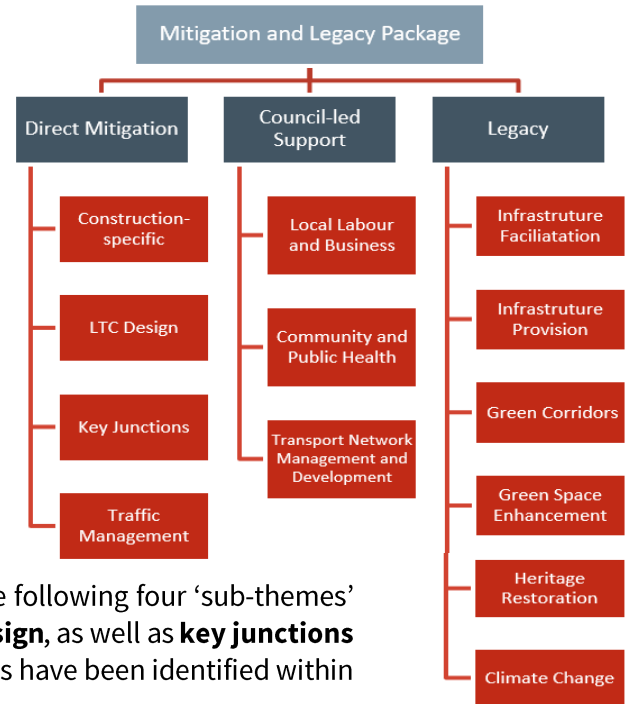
Mitigation and Legacy Package

Direct Mitigation

Council-led Support

Legacy

Construction-specific

LTC Design

Key Junctions

Traffic Management

Local Labour and Business

Community and Public Health

Transport Network Management and Development

Infrastruture Faciliatation

Infrastruture Provision

Green Corridors

Green Space Enhancement

Heritage Restoration

Climate Change

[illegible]e following four 'sub-themes' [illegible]sign, as well as key junctions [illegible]s have been identified within